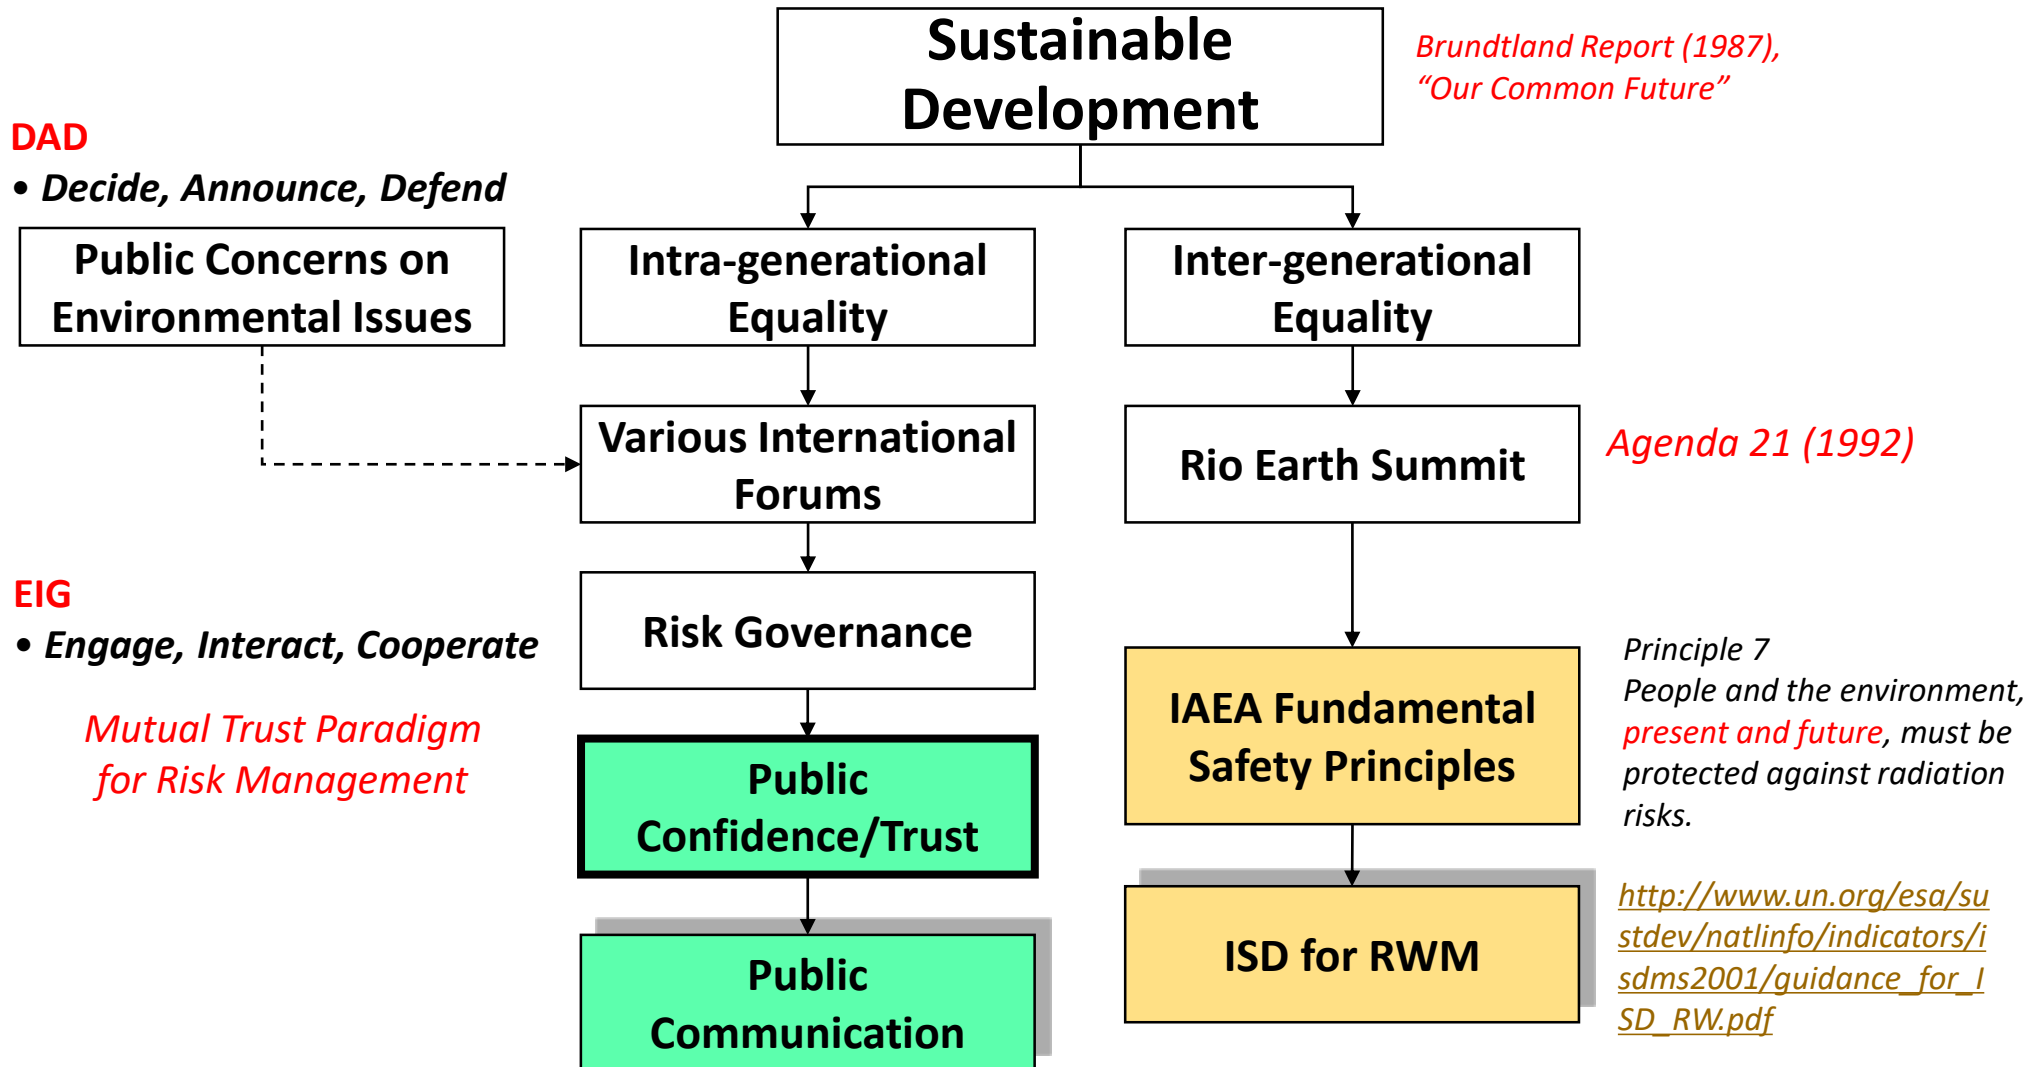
Sustainable Development

Brundtland Report (1987), "Our Common Future"

DAD
• Decide, Announce, Defend

Public Concerns on Environmental Issues

Intra-generational Equality

Inter-generational Equality

Various International Forums

Rio Earth Summit

Agenda 21 (1992)

EIG
• Engage, Interact, Cooperate

Risk Governance

Mutual Trust Paradigm for Risk Management

IAEA Fundamental Safety Principles

Principle 7
People and the environment, present and future, must be protected against radiation risks.

Public Confidence/Trust

ISD for RWM

http://www.un.org/esa/sustdev/natlinfo/indicators/isdms2001/guidance_for_ISD_RW.pdf

Public Communication